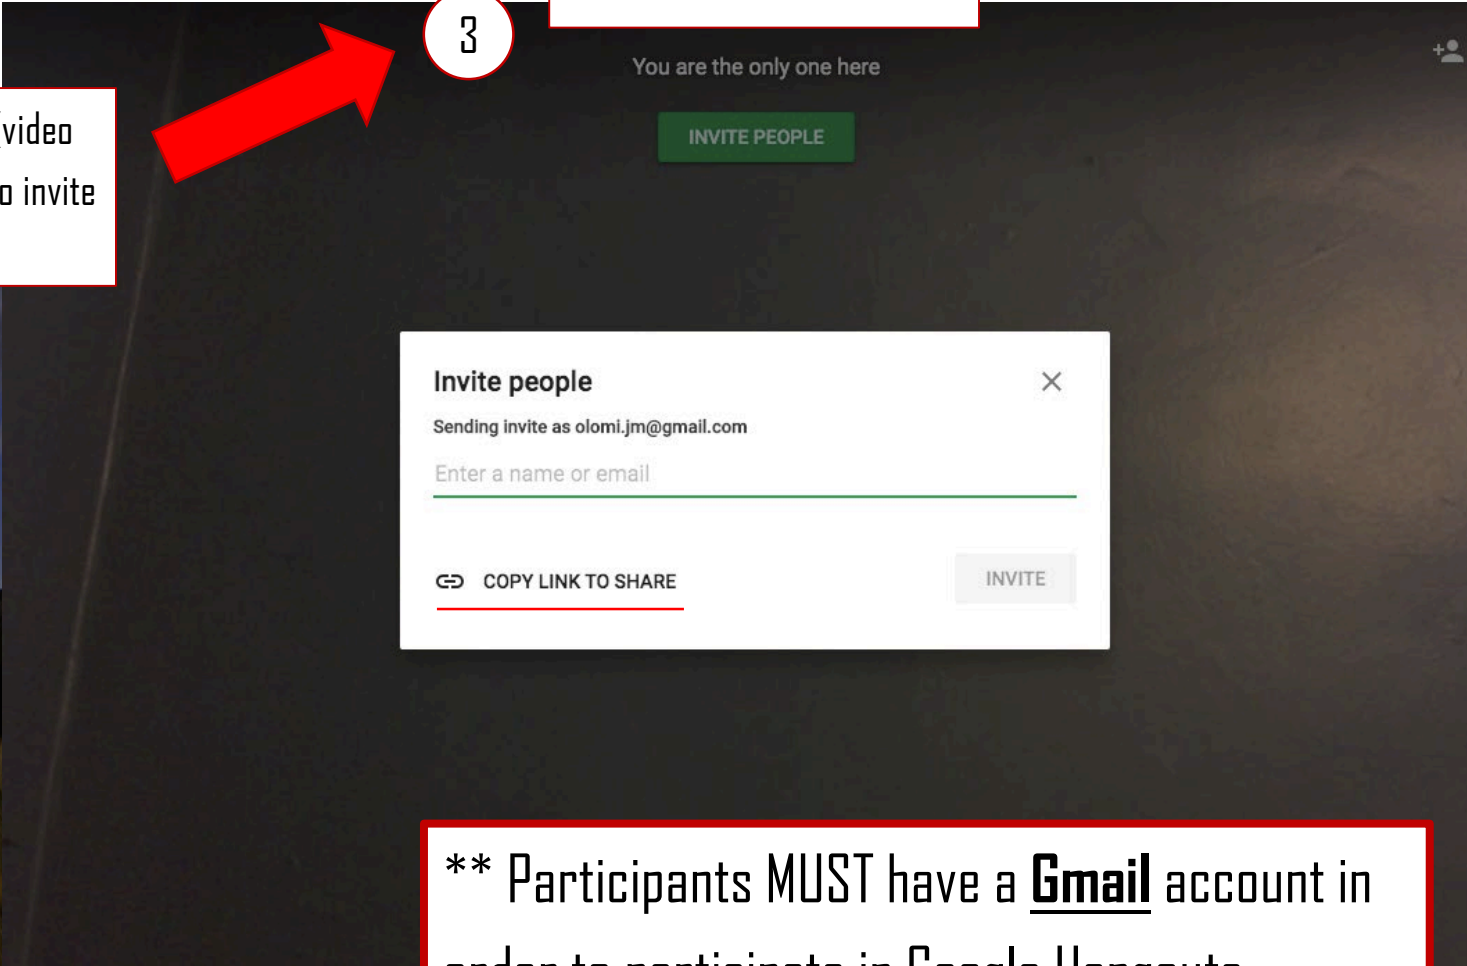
3

video

o invite

You are the only one here

INVITE PEOPLE

Invite people

Sending invite as olomi.jm@gmail.com

Enter a name or email

COPY LINK TO SHARE

INVITE

** Participants MUST have a **Gmail** account in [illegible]